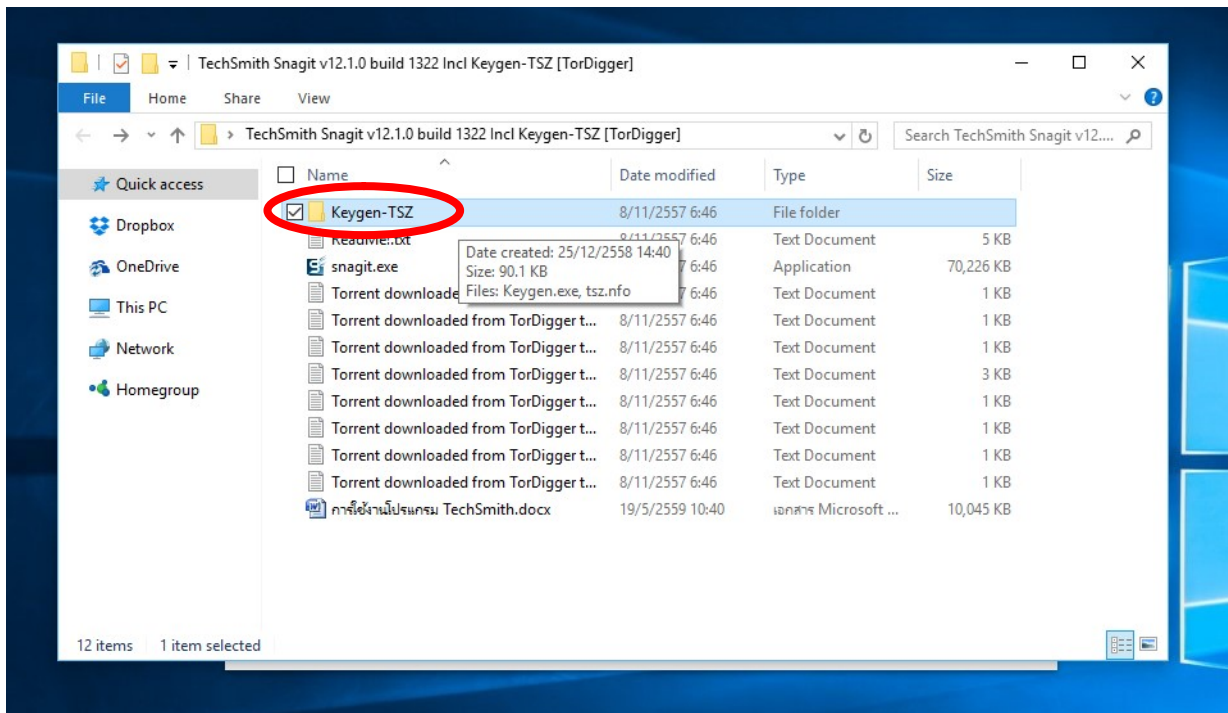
TechSmith Snagit v12.1.0 build 1322 Incl Keygen-TSZ [TorDigger]

File Home Share View

TechSmith Snagit v12.1.0 build 1322 Incl Keygen-TSZ [TorDigger]

Search TechSmith Snagit v12....

Quick access
Dropbox
OneDrive
This PC
Network
Homegroup

| Name | Date modified | Type | Size |
|---|---|---|---|
| Keygen-TSZ | 8/11/2557 6:46 | File folder | |
| ReadMe!.txt | 8/11/2557 6:46 | Text Document | 5 KB |
| snagit.exe | 8/11/2557 6:46 | Application | 70,226 KB |
| Torrent downloade | 8/11/2557 6:46 | Text Document | 1 KB |
| Torrent downloaded from TorDigger t... | 8/11/2557 6:46 | Text Document | 1 KB |
| Torrent downloaded from TorDigger t... | 8/11/2557 6:46 | Text Document | 1 KB |
| Torrent downloaded from TorDigger t... | 8/11/2557 6:46 | Text Document | 3 KB |
| Torrent downloaded from TorDigger t... | 8/11/2557 6:46 | Text Document | 1 KB |
| Torrent downloaded from TorDigger t... | 8/11/2557 6:46 | Text Document | 1 KB |
| Torrent downloaded from TorDigger t... | 8/11/2557 6:46 | Text Document | 1 KB |
| Torrent downloaded from TorDigger t... | 8/11/2557 6:46 | Text Document | 1 KB |
| การใช้งานโปรแกรม TechSmith.docx | 19/5/2559 10:40 | เอกสาร Microsoft ... | 10,045 KB |

Date created: 25/12/2558 14:40
Size: 90.1 KB
Files: Keygen.exe, tsz.nfo

12 items 1 item selected